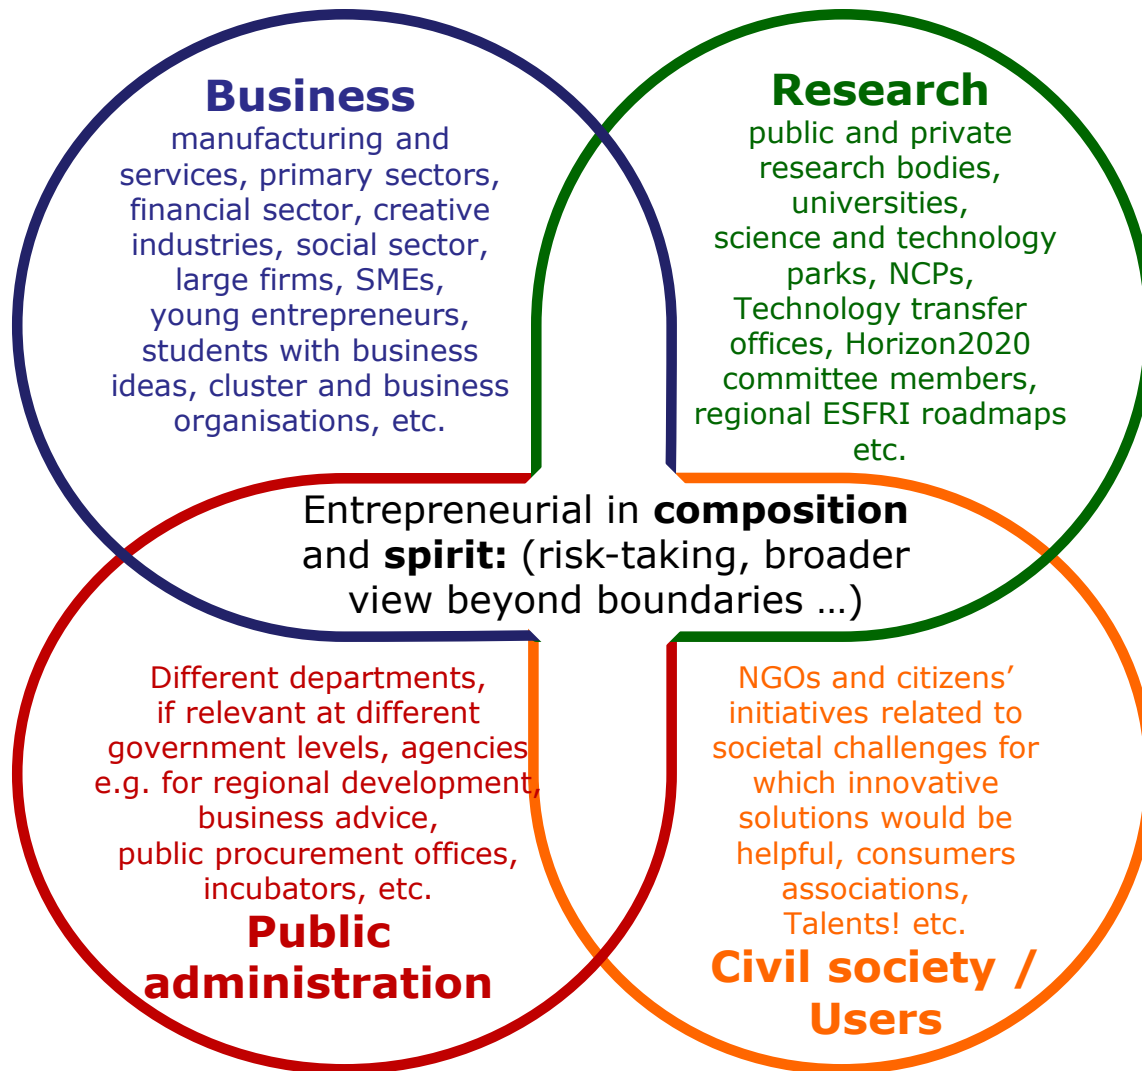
**Business**
manufacturing and services, primary sectors, financial sector, creative industries, social sector, large firms, SMEs, young entrepreneurs, students with business ideas, cluster and business organisations, etc.

**Research**
public and private research bodies, universities, science and technology parks, NCPs, Technology transfer offices, Horizon2020 committee members, regional ESFRI roadmaps etc.

Entrepreneurial in **composition** and **spirit:** (risk-taking, broader view beyond boundaries …)

Different departments, if relevant at different government levels, agencies e.g. for regional development, business advice, public procurement offices, incubators, etc.
**Public administration**

NGOs and citizens' initiatives related to societal challenges for which innovative solutions would be helpful, consumers associations, Talents! etc.
**Civil society / Users**